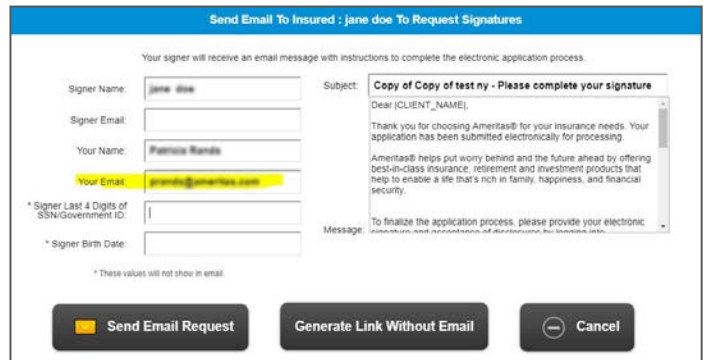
Send Email To Insured : jane doe To Request Signatures

Your signer will receive an email message with instructions to complete the electronic application process.

Signer Name: jane doe

Signer Email:

Your Name: Patricia Rands

Your Email: prands@ameritas.com

* Signer Last 4 Digits of SSN/Government ID:

* Signer Birth Date:

* These values will not show in email.

Subject: Copy of Copy of test ny - Please complete your signature

Dear [CLIENT_NAME],

Thank you for choosing Ameritas® for your insurance needs. Your application has been submitted electronically for processing.

Ameritas® helps put worry behind and the future ahead by offering best-in-class insurance, retirement and investment products that help to enable a life that's rich in family, happiness, and financial security.

To finalize the application process, please provide your electronic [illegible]

Message:

Send Email Request

Generate Link Without Email

Cancel